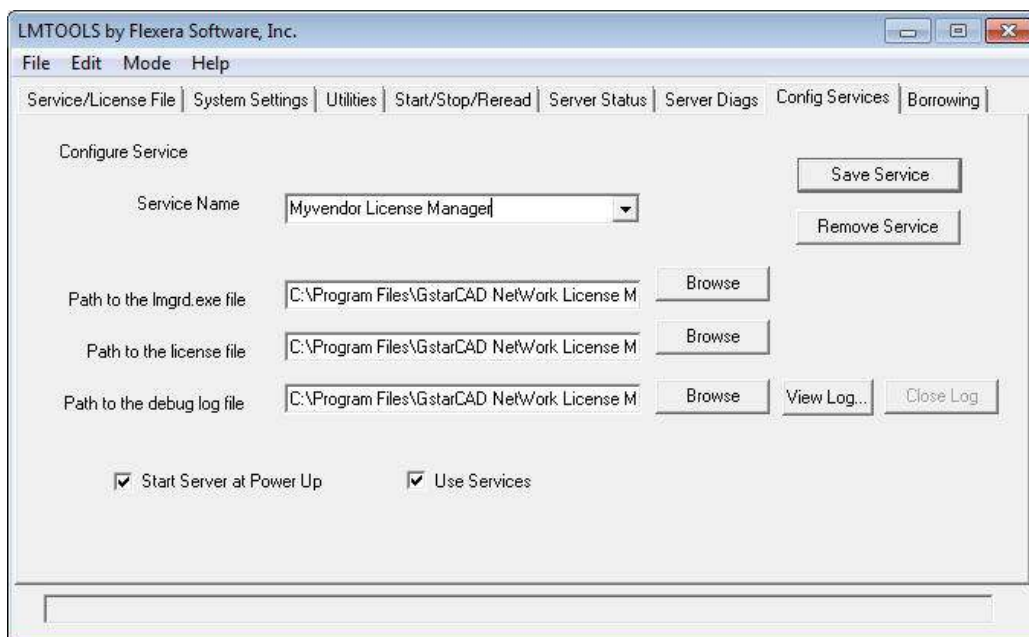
LMTOOLS by Flexera Software, Inc.

File Edit Mode Help

Service/License File | System Settings | Utilities | Start/Stop/Reread | Server Status | Server Diags | Config Services | Borrowing

Configure Service

Save Service

Service Name Myvendor License Manager

Remove Service

Path to the lmgrd.exe file C:\Program Files\GstarCAD NetWork License M Browse

Path to the license file C:\Program Files\GstarCAD NetWork License M Browse

Path to the debug log file C:\Program Files\GstarCAD NetWork License M Browse View Log... Close Log

Start Server at Power Up

Use Services